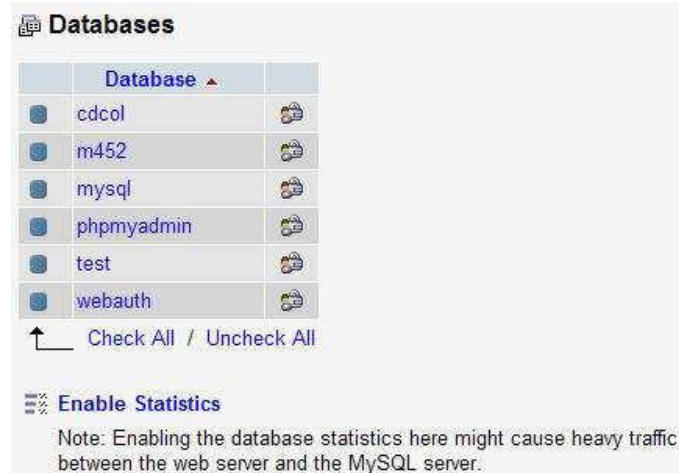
Databases

| | Database ▲ | |
|---|---|---|
| | cdcol | |
| | m452 | |
| | mysql | |
| | phpmyadmin | |
| | test | |
| | webauth | |

Check All / Uncheck All

Enable Statistics

Note: Enabling the database statistics here might cause heavy traffic between the web server and the MySQL server.